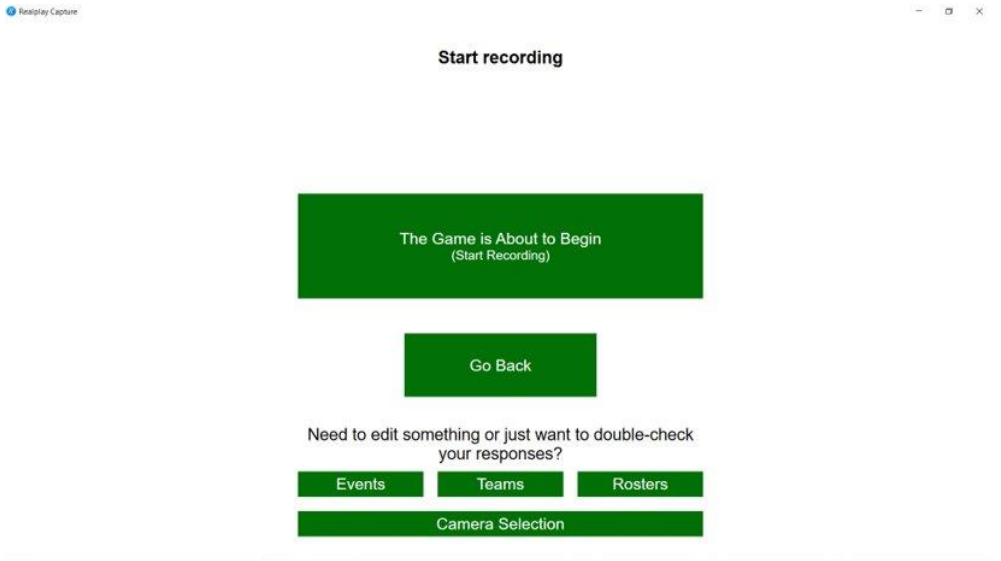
Realplay Capture

Start recording

The Game is About to Begin
(Start Recording)

Go Back

Need to edit something or just want to double-check your responses?

Events | Teams | Rosters

Camera Selection